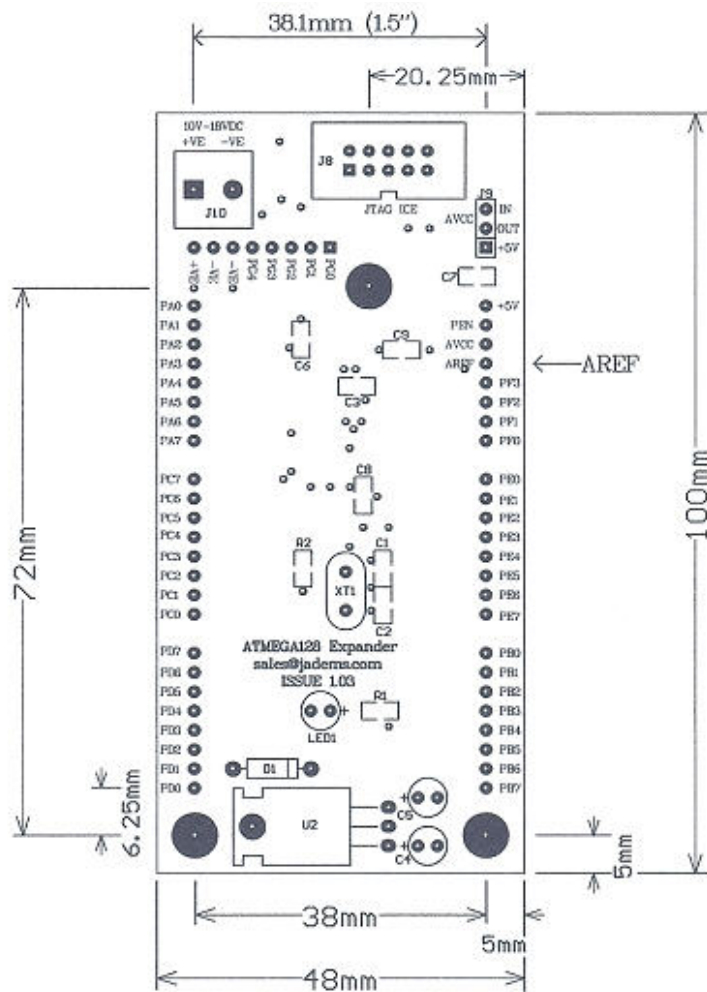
38.1mm (1.5")

20.25mm

10V-18VDC
+VE -VE

J10

J8

JTAG ICE

J9
AVCC
IN
OUT
+5V

3V+
3V-
-3V
PC4
PC3
PC2
PC1
PC0

C7

PA0
PA1
PA2
PA3
PA4
PA5
PA6
PA7

+5V
PEN
AVCC
AREF

AREF

C6
C9
C3

PF3
PF2
PF1
PF0

PC7
PC6
PC5
PC4
PC3
PC2
PC1
PC0

C8

PE0
PE1
PE2
PE3
PE4
PE5
PE6
PE7

R2
C1
XT1
C2

72mm

100mm

ATMEGA128 Expander
sales@jaderns.com
ISSUE 1.03

PD7
PD6
PD5
PD4
PD3
PD2
PD1
PD0

R1
LED1

PB0
PB1
PB2
PB3
PB4
PB5
PB6
PB7

D1

6.25mm

U2
C5
C4

5mm

38mm

5mm

48mm